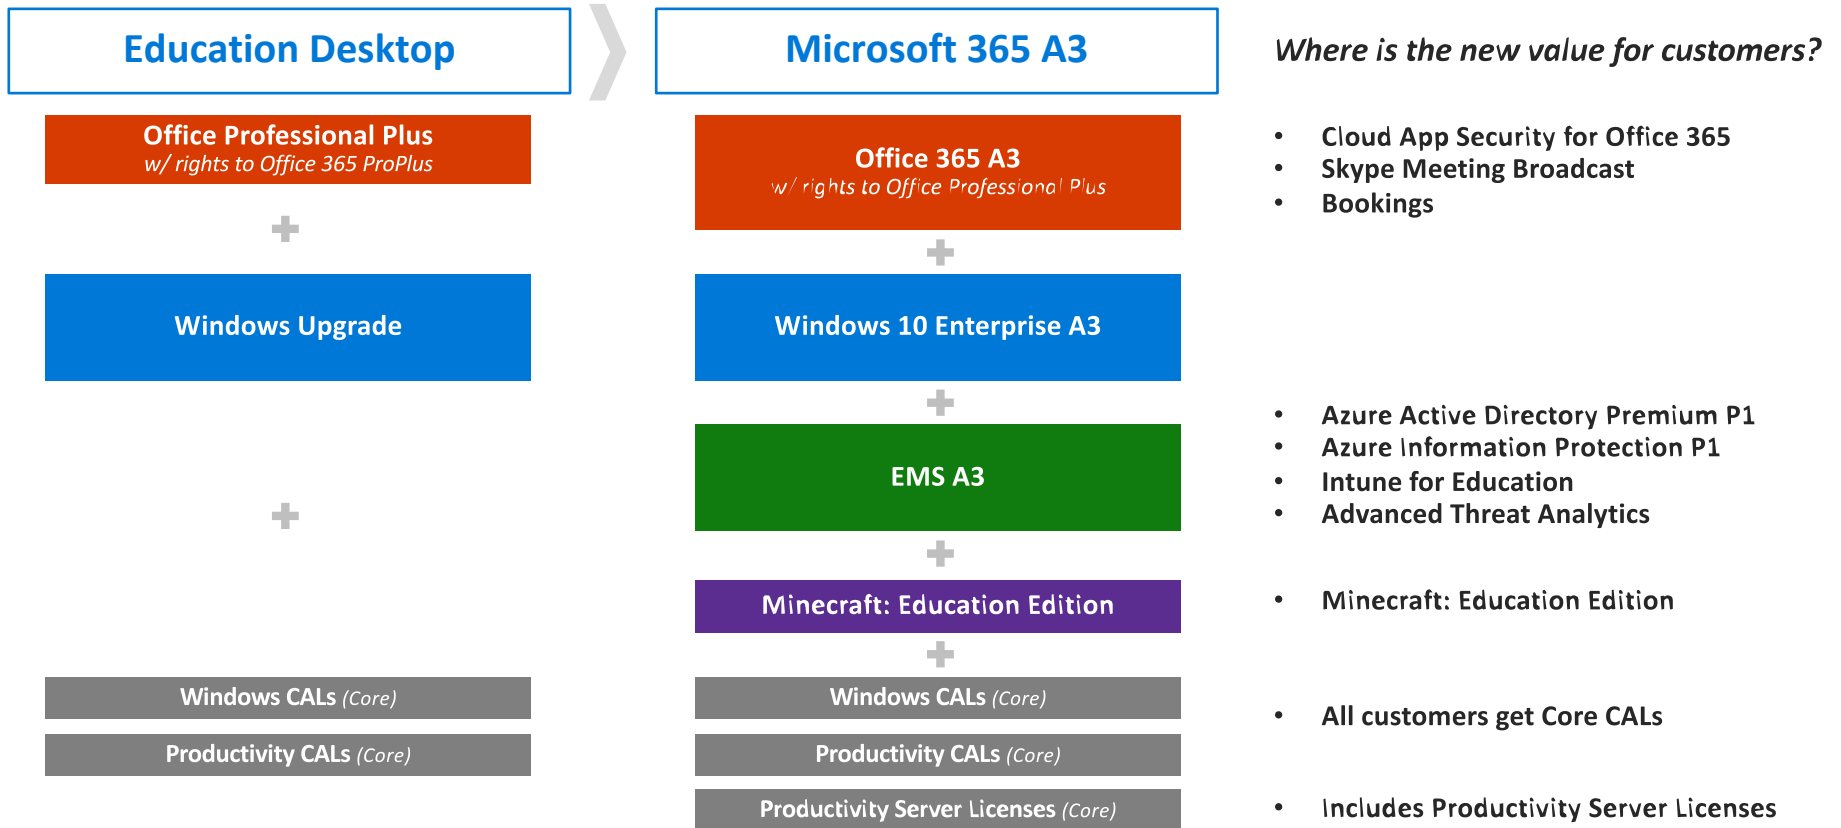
Education Desktop

Office Professional Plus
w/ rights to Office 365 ProPlus

+

Windows Upgrade

+

Windows CALs (Core)

Productivity CALs (Core)

Microsoft 365 A3

Office 365 A3
w/ rights to Office Professional Plus

+

Windows 10 Enterprise A3

+

EMS A3

+

Minecraft: Education Edition

+

Windows CALs (Core)

Productivity CALs (Core)

Productivity Server Licenses (Core)

Where is the new value for customers?

- Cloud App Security for Office 365
- Skype Meeting Broadcast
- Bookings

- Azure Active Directory Premium P1
- Azure Information Protection P1
- Intune for Education
- Advanced Threat Analytics

- Minecraft: Education Edition

- All customers get Core CALs

- Includes Productivity Server Licenses